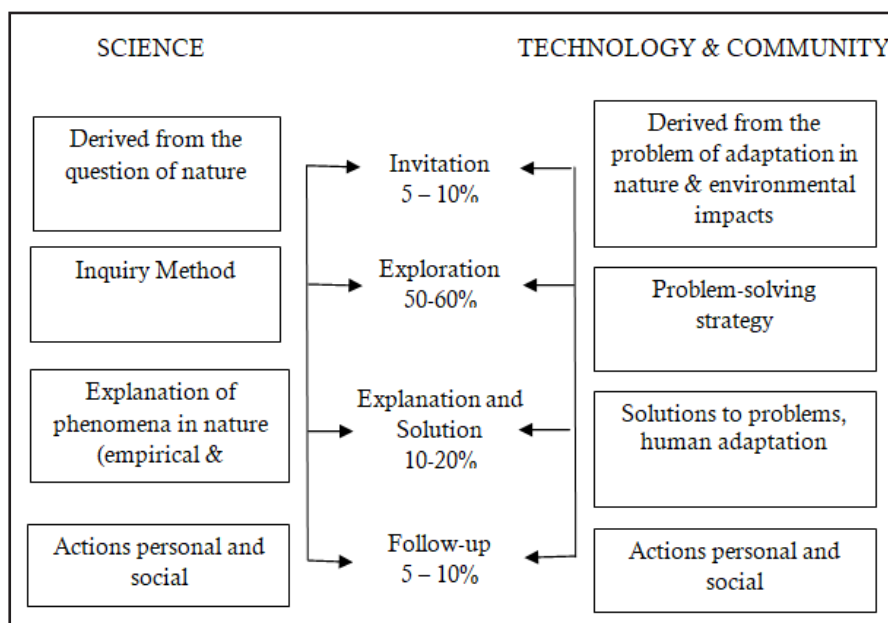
SCIENCE

TECHNOLOGY & COMMUNITY

Derived from the question of nature

Inquiry Method

Explanation of phenomena in nature (empirical &

Actions personal and social

Invitation
5 – 10%

Exploration
50-60%

Explanation and Solution
10-20%

Follow-up
5 – 10%

Derived from the problem of adaptation in nature & environmental impacts

Problem-solving strategy

Solutions to problems, human adaptation

Actions personal and social